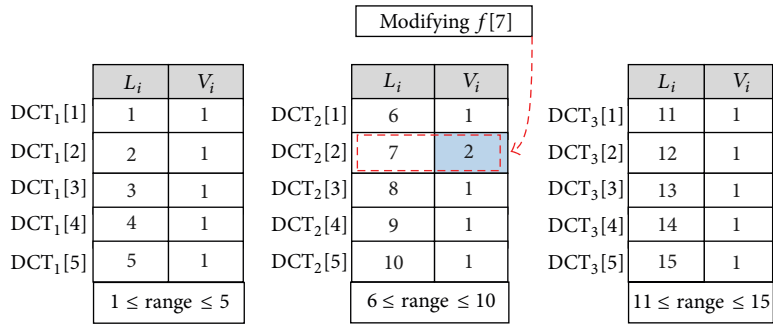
Modifying $f[7]$

| | $L_i$ | $V_i$ |
|---|---|---|
| $DCT_1[1]$ | 1 | 1 |
| $DCT_1[2]$ | 2 | 1 |
| $DCT_1[3]$ | 3 | 1 |
| $DCT_1[4]$ | 4 | 1 |
| $DCT_1[5]$ | 5 | 1 |
| | $1 \leq$ range $\leq 5$ | |

| | $L_i$ | $V_i$ |
|---|---|---|
| $DCT_2[1]$ | 6 | 1 |
| $DCT_2[2]$ | 7 | 2 |
| $DCT_2[3]$ | 8 | 1 |
| $DCT_2[4]$ | 9 | 1 |
| $DCT_2[5]$ | 10 | 1 |
| | $6 \leq$ range $\leq 10$ | |

| | $L_i$ | $V_i$ |
|---|---|---|
| $DCT_3[1]$ | 11 | 1 |
| $DCT_3[2]$ | 12 | 1 |
| $DCT_3[3]$ | 13 | 1 |
| $DCT_3[4]$ | 14 | 1 |
| $DCT_3[5]$ | 15 | 1 |
| | $11 \leq$ range $\leq 15$ | |